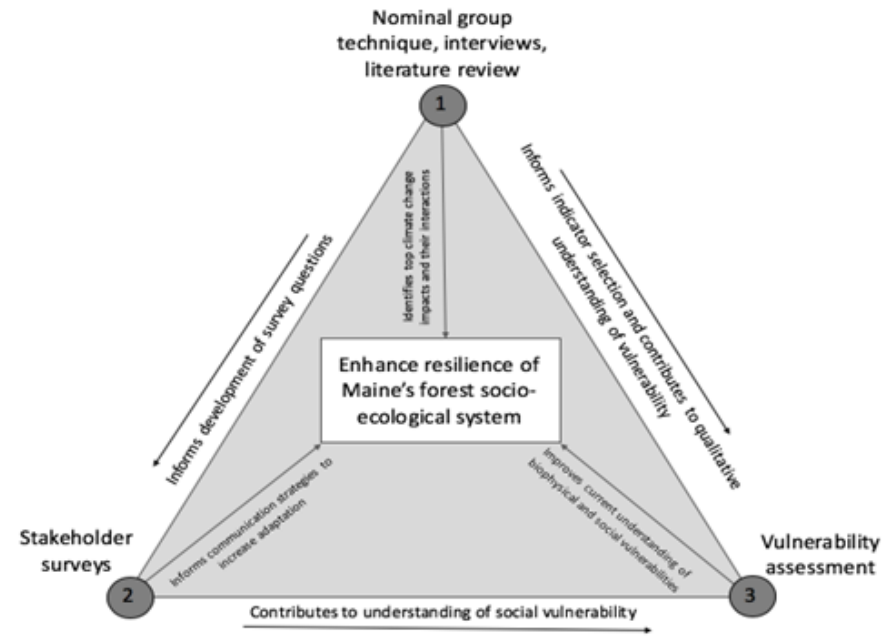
Nominal group technique, interviews, literature review

1

Informs development of survey questions

Identifies top climate change impacts and their interactions

Informs indicator selection and contributes to qualitative understanding of vulnerability

Enhance resilience of Maine's forest socio-ecological system

Informs communication strategies to increase adaptation

Improves current understanding of biophysical and social vulnerabilities

Stakeholder surveys

2

Vulnerability assessment

3

Contributes to understanding of social vulnerability